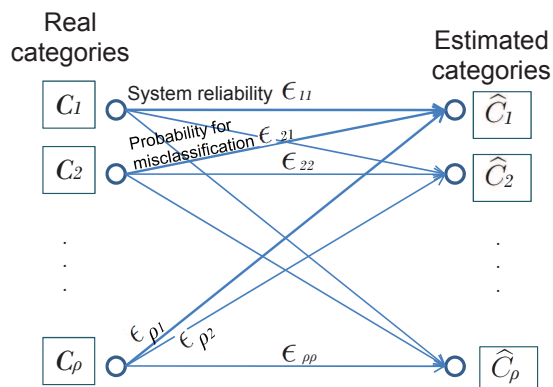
Real categories

Estimated categories

$C_1$

System reliability $\epsilon_{11}$

$\widehat{C}_1$

Probability for misclassification $\epsilon_{21}$

$C_2$

$\epsilon_{22}$

$\widehat{C}_2$

.
.
.

.
.
.

$\epsilon_{\rho 1}$

$\epsilon_{\rho 2}$

$C_\rho$

$\epsilon_{\rho\rho}$

$\widehat{C}_\rho$